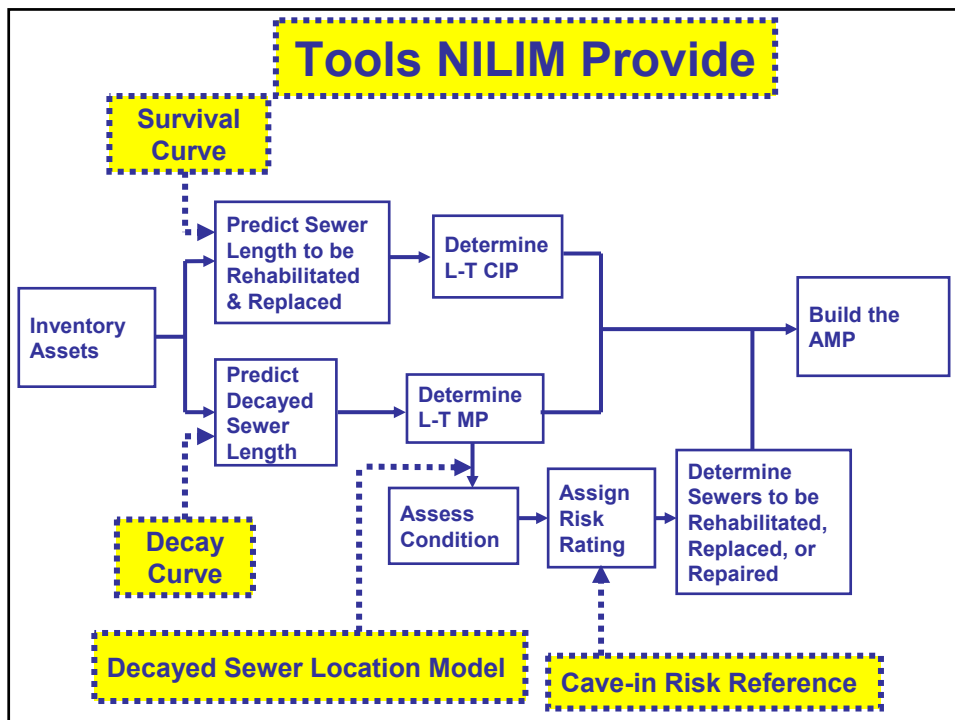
Tools NILIM Provide

Survival Curve

Inventory Assets

Predict Sewer Length to be Rehabilitated & Replaced

Determine L-T CIP

Build the AMP

Predict Decayed Sewer Length

Determine L-T MP

Assess Condition

Assign Risk Rating

Determine Sewers to be Rehabilitated, Replaced, or Repaired

Decay Curve

Decayed Sewer Location Model

Cave-in Risk Reference